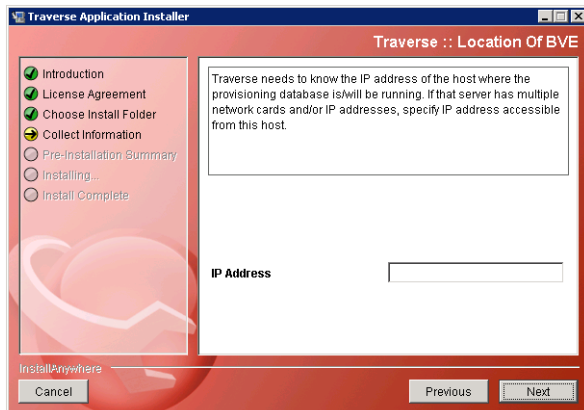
Traverse Application Installer

Traverse :: Location Of BVE

Introduction
License Agreement
Choose Install Folder
Collect Information
Pre-Installation Summary
Installing...
Install Complete

Traverse needs to know the IP address of the host where the provisioning database is/will be running. If that server has multiple network cards and/or IP addresses, specify IP address accessible from this host.

IP Address

InstallAnywhere

Cancel

Previous

Next